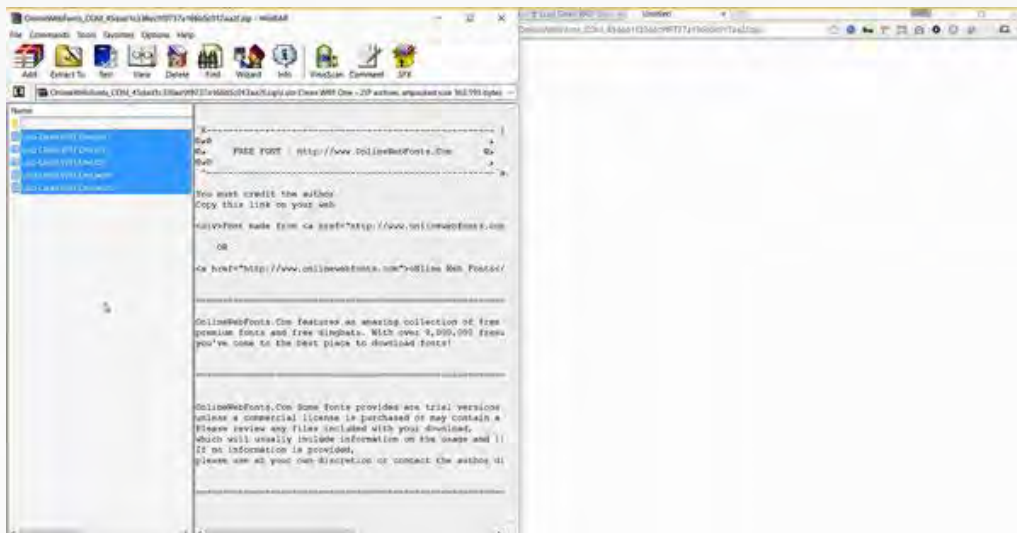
OnlineWebFonts_COM_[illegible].zip - WinRAR

File Commands Tools Favorites Options Help

Add Extract To Test View Delete Find Wizard Info VirusScan Comment SFX

OnlineWebFonts_COM_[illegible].zip\Lulo Clean W01 One - ZIP archive, unpacked size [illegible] bytes

Name

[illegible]
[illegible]
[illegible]
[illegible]
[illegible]

FREE FONT : http://www.OnlineWebFonts.Com

You must credit the author
Copy this link on your web

<div>Font made from <a href="http://www.onlinewebfonts.com

OR

<a href="http://www.onlinewebfonts.com">oNline Web Fonts</

OnlineWebFonts.Com features an amazing collection of free premium fonts and free dingbats. With over 9,000,000 free you've come to the best place to download fonts!

OnlineWebFonts.Com Some fonts provided are trial versions unless a commercial license is purchased or may contain a Please review any files included with your download, which will usually include information on the usage and l If no information is provided, please use at your own discretion or contact the author d

Lulo Clean W01 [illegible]   Untitled

OnlineWebFonts_COM_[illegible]